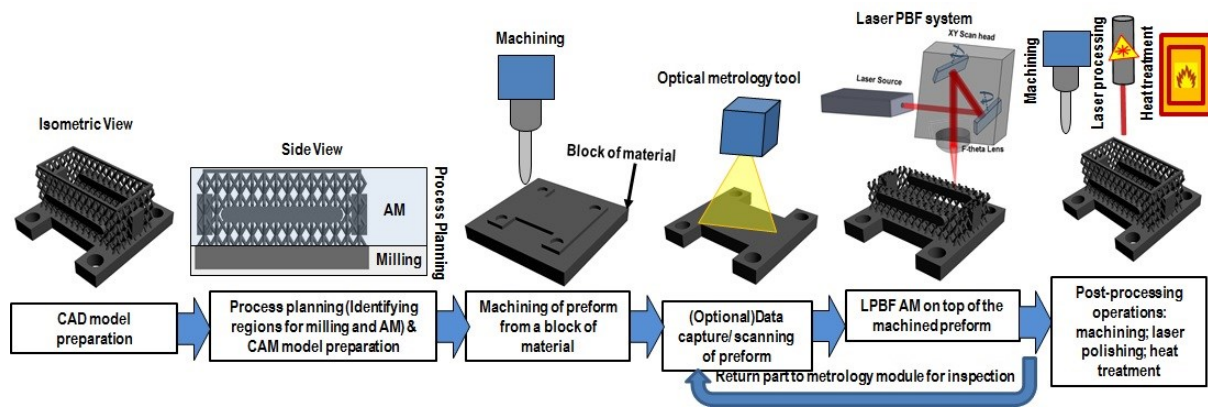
Isometric View

Side View

Process Planning

AM

Milling

Machining

Block of material

Optical metrology tool

Laser PBF system

XY Scan head

Laser Source

F-theta Lens

Machining

Laser processing

Heat treatment

CAD model preparation

Process planning (Identifying regions for milling and AM) & CAM model preparation

Machining of preform from a block of material

(Optional)Data capture/ scanning of preform

LPBF AM on top of the machined preform

Post-processing operations: machining; laser polishing; heat treatment

Return part to metrology module for inspection